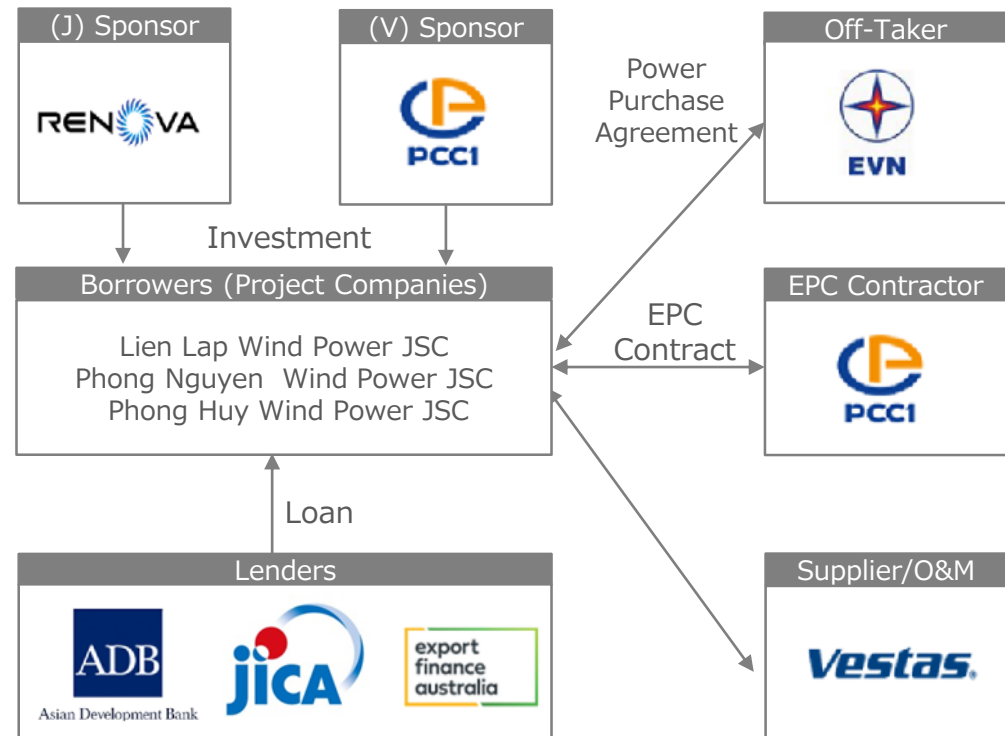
(J) Sponsor

RENOVA

(V) Sponsor

PCC1

Power Purchase Agreement

Off-Taker

EVN

Investment

Borrowers (Project Companies)

Lien Lap Wind Power JSC
Phong Nguyen Wind Power JSC
Phong Huy Wind Power JSC

EPC Contract

EPC Contractor

PCC1

Loan

Lenders

ADB
Asian Development Bank

JICA

export finance australia

Supplier/O&M

Vestas.